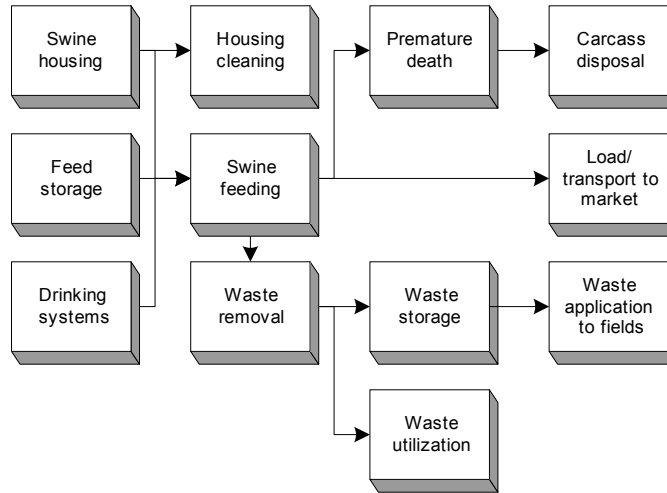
Swine housing

Housing cleaning

Premature death

Carcass disposal

Feed storage

Swine feeding

Load/ transport to market

Drinking systems

Waste removal

Waste storage

Waste application to fields

Waste utilization